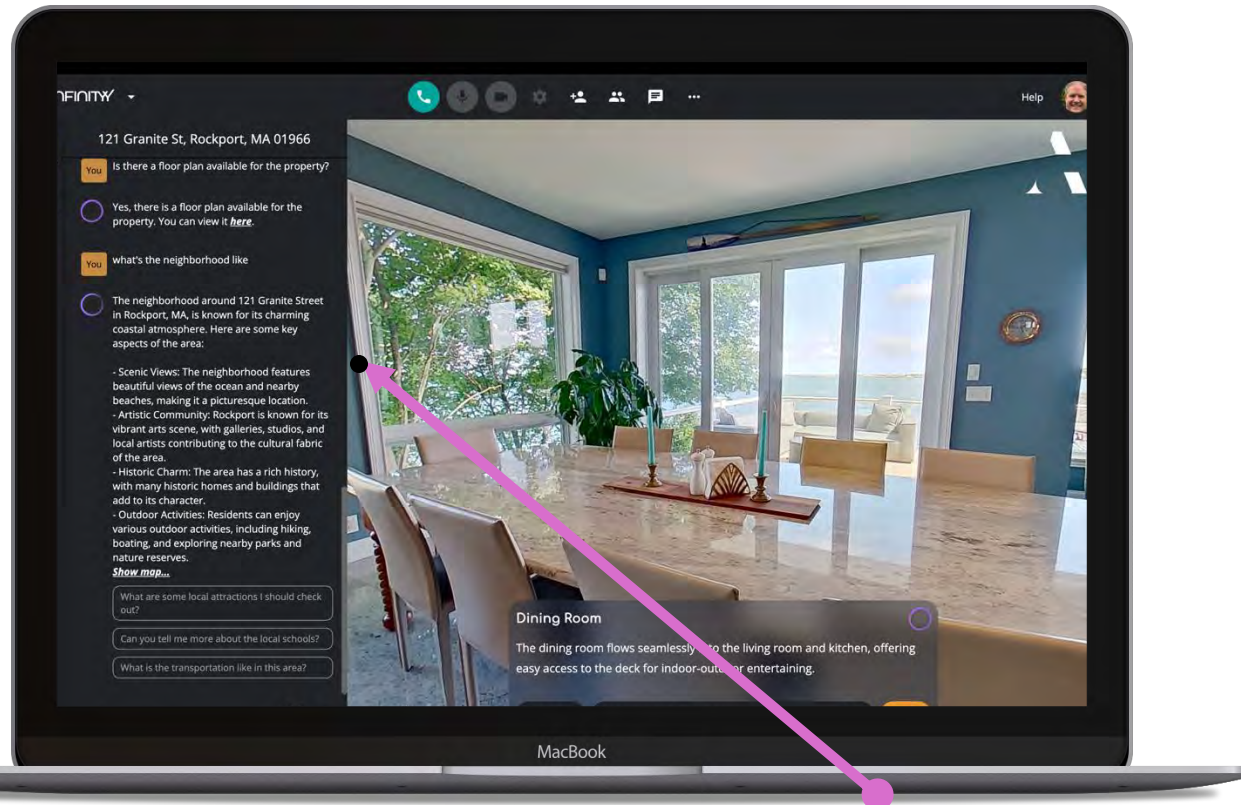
NFINITY

Help

121 Granite St, Rockport, MA 01966

You Is there a floor plan available for the property?

Yes, there is a floor plan available for the property. You can view it ***here***.

You what's the neighborhood like

The neighborhood around 121 Granite Street in Rockport, MA, is known for its charming coastal atmosphere. Here are some key aspects of the area:

- Scenic Views: The neighborhood features beautiful views of the ocean and nearby beaches, making it a picturesque location.
- Artistic Community: Rockport is known for its vibrant arts scene, with galleries, studios, and local artists contributing to the cultural fabric of the area.
- Historic Charm: The area has a rich history, with many historic homes and buildings that add to its character.
- Outdoor Activities: Residents can enjoy various outdoor activities, including hiking, boating, and exploring nearby parks and nature reserves.
***Show map...***

What are some local attractions I should check out?

Can you tell me more about the local schools?

What is the transportation like in this area?

Dining Room

The dining room flows seamlessly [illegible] to the living room and kitchen, offering easy access to the deck for indoor-out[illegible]r entertaining.

MacBook